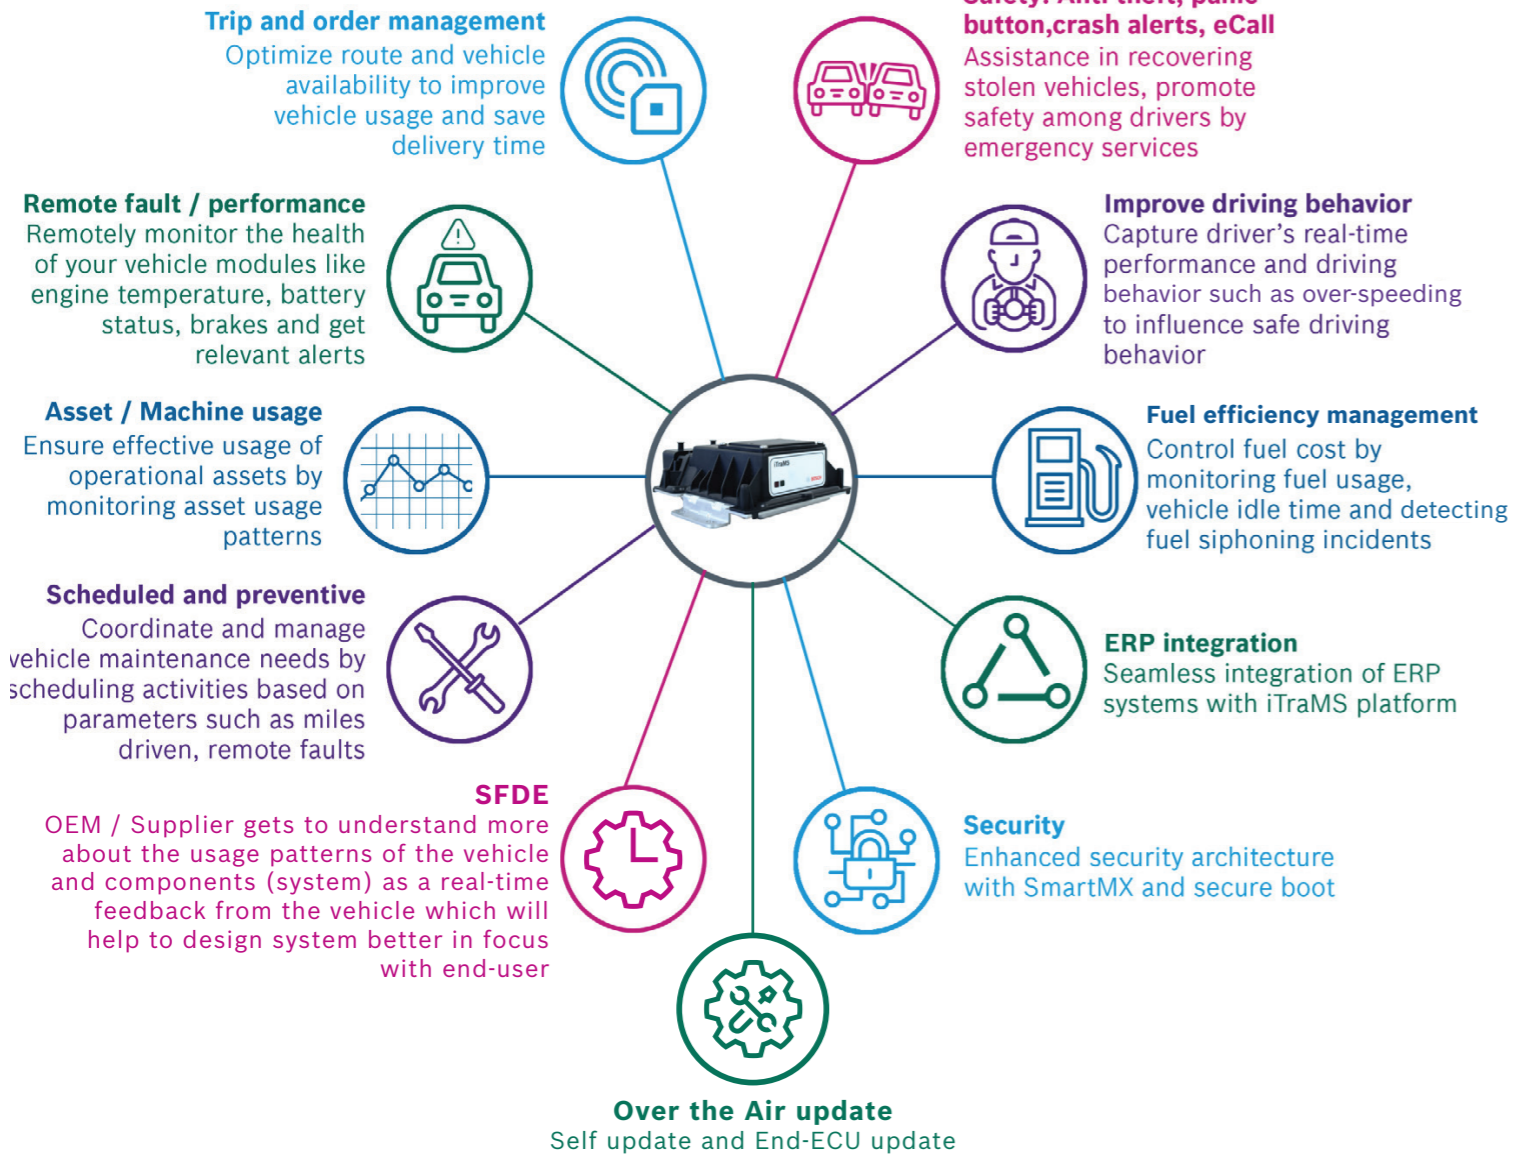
Trip and order management
Optimize route and vehicle availability to improve vehicle usage and save delivery time

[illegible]
button,crash alerts, eCall
Assistance in recovering stolen vehicles, promote safety among drivers by emergency services

Remote fault / performance
Remotely monitor the health of your vehicle modules like engine temperature, battery status, brakes and get relevant alerts

Improve driving behavior
Capture driver's real-time performance and driving behavior such as over-speeding to influence safe driving behavior

Asset / Machine usage
Ensure effective usage of operational assets by monitoring asset usage patterns

iTraMS

Fuel efficiency management
Control fuel cost by monitoring fuel usage, vehicle idle time and detecting fuel siphoning incidents

Scheduled and preventive
Coordinate and manage vehicle maintenance needs by scheduling activities based on parameters such as miles driven, remote faults

ERP integration
Seamless integration of ERP systems with iTraMS platform

SFDE
OEM / Supplier gets to understand more about the usage patterns of the vehicle and components (system) as a real-time feedback from the vehicle which will help to design system better in focus with end-user

Security
Enhanced security architecture with SmartMX and secure boot

Over the Air update
Self update and End-ECU update